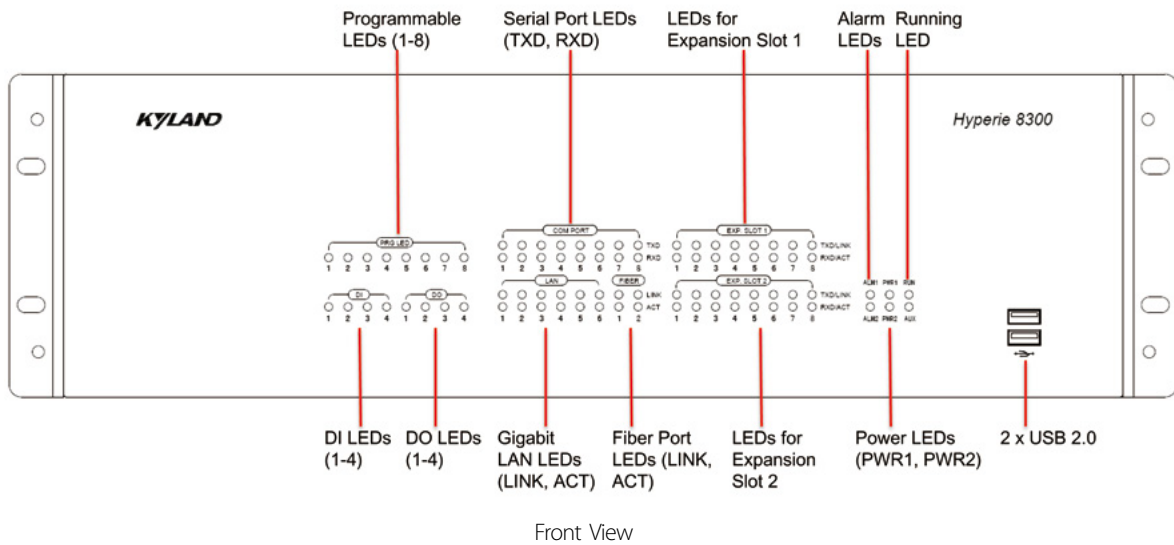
Programmable LEDs (1-8)

Serial Port LEDs (TXD, RXD)

LEDs for Expansion Slot 1

Alarm LEDs

Running LED

KYLAND

Hyperie 8300

PRG LED
1 2 3 4 5 6 7 8

DI
1 2 3 4

DO
1 2 3 4

COM PORT
TXD
RXD
1 2 3 4 5 6 7 8

LAN
1 2 3 4 5 6

FIBER
LINK
ACT
1 2

EXP. SLOT 1
TXD/LINK
RXD/ACT
1 2 3 4 5 6 7 8

EXP. SLOT 2
TXD/LINK
RXD/ACT
1 2 3 4 5 6 7 8

ALM1 PWR1 RUN
ALM2 PWR2 AUX

DI LEDs (1-4)

DO LEDs (1-4)

Gigabit LAN LEDs (LINK, ACT)

Fiber Port LEDs (LINK, ACT)

LEDs for Expansion Slot 2

Power LEDs (PWR1, PWR2)

2 x USB 2.0

Front View